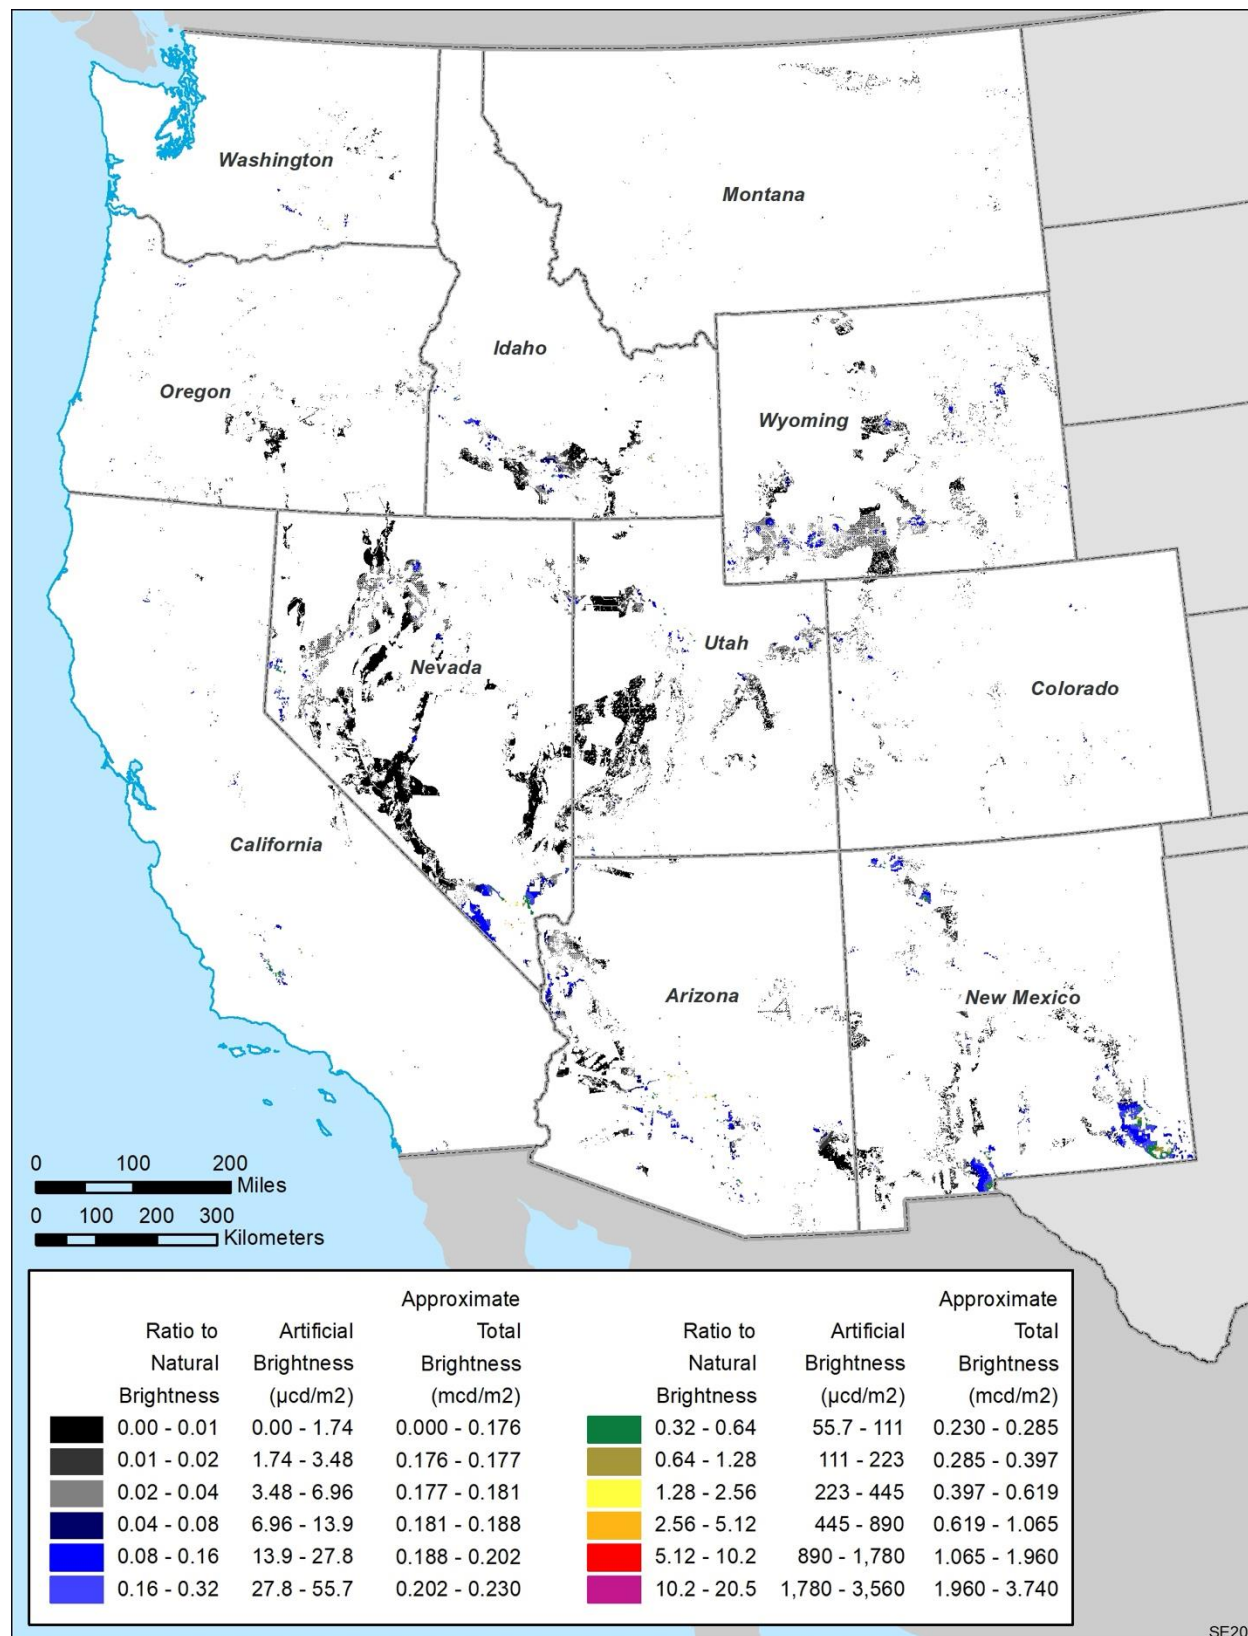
Washington
Montana
Idaho
Oregon
Wyoming
Nevada
Utah
Colorado
California
Arizona
New Mexico

0 100 200 Miles
0 100 200 300 Kilometers

| Ratio to Natural Brightness | Artificial Brightness (μcd/m2) | Approximate Total Brightness (mcd/m2) |
|---|---|---|
| 0.00 - 0.01 | 0.00 - 1.74 | 0.000 - 0.176 |
| 0.01 - 0.02 | 1.74 - 3.48 | 0.176 - 0.177 |
| 0.02 - 0.04 | 3.48 - 6.96 | 0.177 - 0.181 |
| 0.04 - 0.08 | 6.96 - 13.9 | 0.181 - 0.188 |
| 0.08 - 0.16 | 13.9 - 27.8 | 0.188 - 0.202 |
| 0.16 - 0.32 | 27.8 - 55.7 | 0.202 - 0.230 |

| Ratio to Natural Brightness | Artificial Brightness (μcd/m2) | Approximate Total Brightness (mcd/m2) |
|---|---|---|
| 0.32 - 0.64 | 55.7 - 111 | 0.230 - 0.285 |
| 0.64 - 1.28 | 111 - 223 | 0.285 - 0.397 |
| 1.28 - 2.56 | 223 - 445 | 0.397 - 0.619 |
| 2.56 - 5.12 | 445 - 890 | 0.619 - 1.065 |
| 5.12 - 10.2 | 890 - 1,780 | 1.065 - 1.960 |
| 10.2 - 20.5 | 1,780 - 3,560 | 1.960 - 3.740 |

SF20